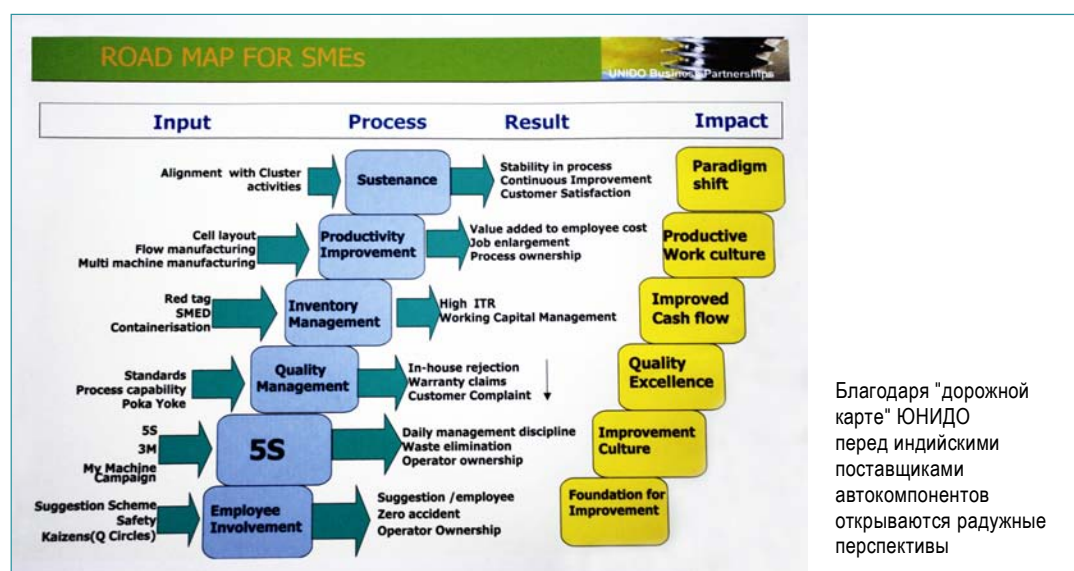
ROAD MAP FOR SMEs

UNIDO Business Partnerships

Input

Process

Result

Impact

Alignment with Cluster activities

Sustenance

Stability in process
Continuous Improvement
Customer Satisfaction

Paradigm shift

Cell layout
Flow manufacturing
Multi machine manufacturing

Productivity Improvement

Value added to employee cost
Job enlargement
Process ownership

Productive Work culture

Red tag
SMED
Containerisation

Inventory Management

High ITR
Working Capital Management

Improved Cash flow

Standards
Process capability
Poka Yoke

Quality Management

In-house rejection
Warranty claims
Customer Complaint

Quality Excellence

5S
3M
My Machine Campaign

5S

Daily management discipline
Waste elimination
Operator ownership

Improvement Culture

Suggestion Scheme
Safety
Kaizens(Q Circles)

Employee Involvement

Suggestion /employee
Zero accident
Operator Ownership

Foundation for Improvement

Благодаря "дорожной карте" ЮНИДО перед индийскими поставщиками автокомпонентов открываются радужные перспективы